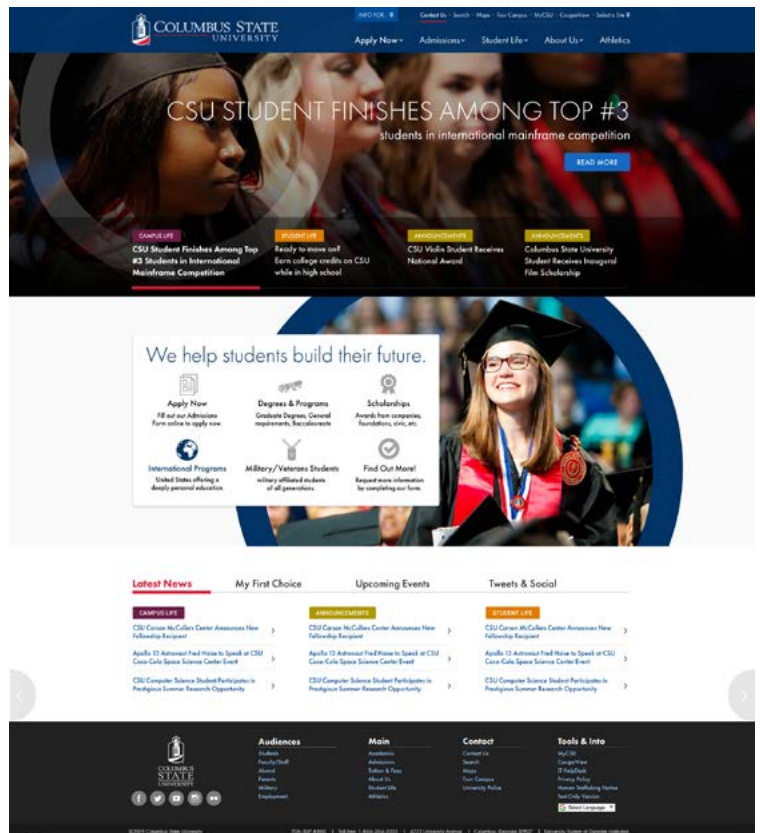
COLUMBUS STATE UNIVERSITY

INFO FOR

Contact Us · Search · Maps · Tour Campus · MyCSU · CougarView · Select a Site

Apply Now · Admissions · Student Life · About Us · Athletics

CSU STUDENT FINISHES AMONG TOP #3
students in international mainframe competition

READ MORE

CAMPUS LIFE
CSU Student Finishes Among Top #3 Students in International Mainframe Competition

STUDENT LIFE
Ready to move on? Earn college credits on CSU while in high school

ANNOUNCEMENTS
CSU Violin Student Receives National Award

ANNOUNCEMENTS
Columbus State University Student Receives Inaugural Film Scholarship

We help students build their future.

Apply Now
Fill out our Admissions Form online to apply now.

Degrees & Programs
Graduate Degrees, General requirements, Baccalaureate

Scholarships
Awards from companies, foundations, civic, etc.

International Programs
United States offering a deeply personal education.

Military/Veterans Students
military affiliated students of all generations.

Find Out More!
Request more information by completing our form.

Latest News · My First Choice · Upcoming Events · Tweets & Social

CAMPUS LIFE
CSU Carson McCullers Center Announces New Fellowship Recipient
Apollo 13 Astronaut Fred Haise to Speak at CSU Coca-Cola Space Science Center Event
CSU Computer Science Student Participates in Prestigious Summer Research Opportunity

ANNOUNCEMENTS
CSU Carson McCullers Center Announces New Fellowship Recipient
Apollo 13 Astronaut Fred Haise to Speak at CSU Coca-Cola Space Science Center Event
CSU Computer Science Student Participates in Prestigious Summer Research Opportunity

STUDENT LIFE
CSU Carson McCullers Center Announces New Fellowship Recipient
Apollo 13 Astronaut Fred Haise to Speak at CSU Coca-Cola Space Science Center Event
CSU Computer Science Student Participates in Prestigious Summer Research Opportunity

COLUMBUS STATE UNIVERSITY

Audiences
Students
Faculty/Staff
Alumni
Parents
Military
Employment

Main
Academics
Admissions
Tuition & Fees
About Us
Student Life
Athletics

Contact
Contact Us
Search
Maps
Tour Campus
University Police

Tools & Info
MyCSU
CougarView
IT HelpDesk
Privacy Policy
Human Trafficking Notice
Text Only Version
Select Language

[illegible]